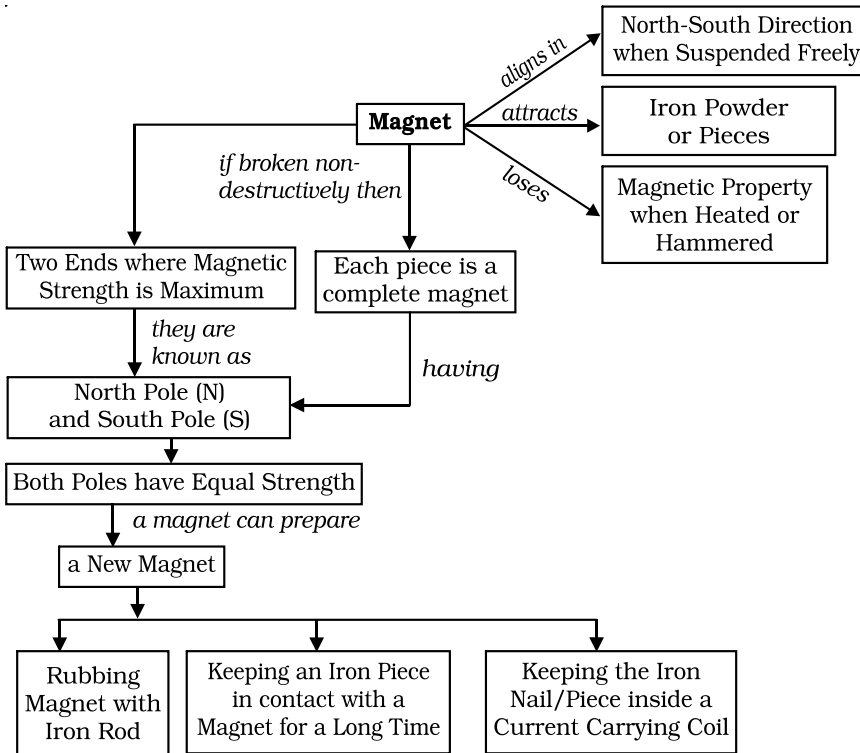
Magnet

aligns in

North-South Direction when Suspended Freely

attracts

Iron Powder or Pieces

loses

Magnetic Property when Heated or Hammered

if broken non-destructively then

Two Ends where Magnetic Strength is Maximum

Each piece is a complete magnet

they are known as

having

North Pole (N) and South Pole (S)

Both Poles have Equal Strength

a magnet can prepare

a New Magnet

Rubbing Magnet with Iron Rod

Keeping an Iron Piece in contact with a Magnet for a Long Time

Keeping the Iron Nail/Piece inside a Current Carrying Coil